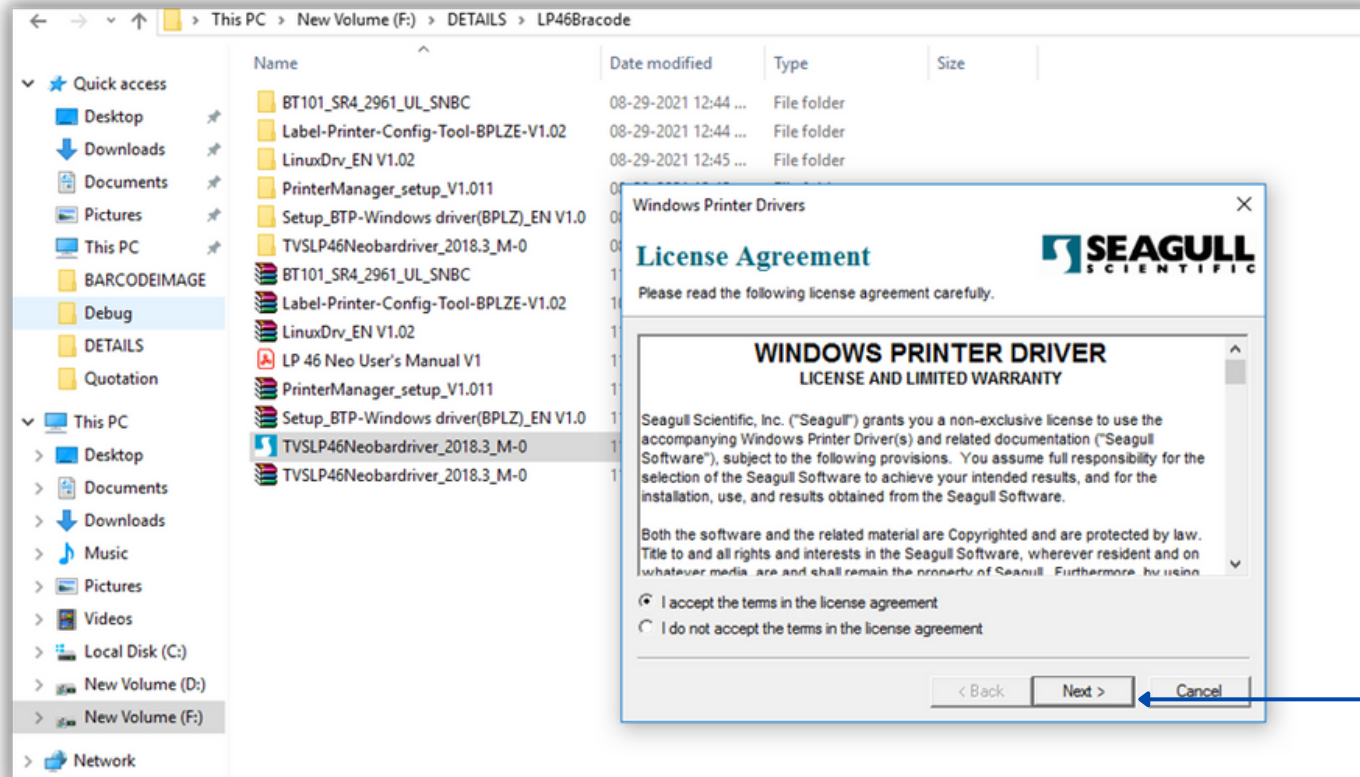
This PC > New Volume (F:) > DETAILS > LP46Bracode

Quick access
Desktop
Downloads
Documents
Pictures
This PC
BARCODEIMAGE
Debug
DETAILS
Quotation
This PC
Desktop
Documents
Downloads
Music
Pictures
Videos
Local Disk (C:)
New Volume (D:)
New Volume (F:)
Network

| Name | Date modified | Type | Size |
|---|---|---|---|
| BT101_SR4_2961_UL_SNBC | 08-29-2021 12:44 ... | File folder | |
| Label-Printer-Config-Tool-BPLZE-V1.02 | 08-29-2021 12:44 ... | File folder | |
| LinuxDrv_EN V1.02 | 08-29-2021 12:45 ... | File folder | |
| PrinterManager_setup_V1.011 | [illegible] | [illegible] | |
| Setup_BTP-Windows driver(BPLZ)_EN V1.0 | 0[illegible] | | |
| TVSLP46Neobardriver_2018.3_M-0 | 0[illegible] | | |
| BT101_SR4_2961_UL_SNBC | 1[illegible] | | |
| Label-Printer-Config-Tool-BPLZE-V1.02 | 1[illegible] | | |
| LinuxDrv_EN V1.02 | 1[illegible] | | |
| LP 46 Neo User's Manual V1 | 1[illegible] | | |
| PrinterManager_setup_V1.011 | 1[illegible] | | |
| Setup_BTP-Windows driver(BPLZ)_EN V1.0 | 1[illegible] | | |
| TVSLP46Neobardriver_2018.3_M-0 | 1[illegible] | | |
| TVSLP46Neobardriver_2018.3_M-0 | 1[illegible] | | |

Windows Printer Drivers

License Agreement

SEAGULL SCIENTIFIC

Please read the following license agreement carefully.

WINDOWS PRINTER DRIVER
LICENSE AND LIMITED WARRANTY

Seagull Scientific, Inc. ("Seagull") grants you a non-exclusive license to use the accompanying Windows Printer Driver(s) and related documentation ("Seagull Software"), subject to the following provisions. You assume full responsibility for the selection of the Seagull Software to achieve your intended results, and for the installation, use, and results obtained from the Seagull Software.

Both the software and the related material are Copyrighted and are protected by law. Title to and all rights and interests in the Seagull Software, wherever resident and on whatever media, are and shall remain the property of Seagull. Furthermore, by using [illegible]

I accept the terms in the license agreement
I do not accept the terms in the license agreement

< Back
Next >
Cancel